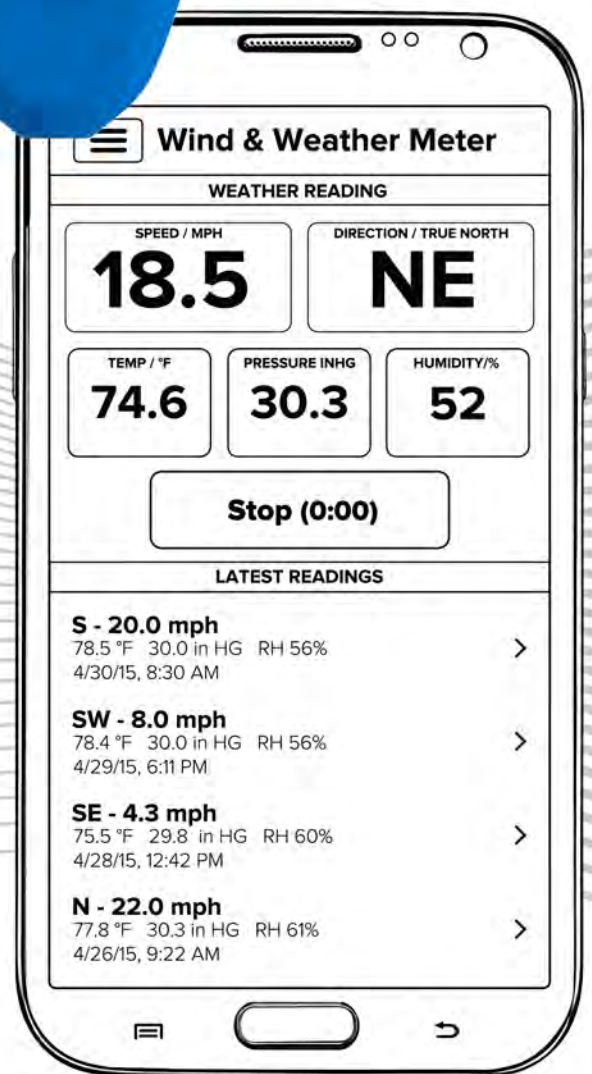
Wind & Weather Meter

WEATHER READING

SPEED / MPH
18.5

DIRECTION / TRUE NORTH
NE

TEMP / °F
74.6

PRESSURE INHG
30.3

HUMIDITY/%
52

Stop (0:00)

LATEST READINGS

S - 20.0 mph
78.5 °F 30.0 in HG RH 56%
4/30/15, 8:30 AM

SW - 8.0 mph
78.4 °F 30.0 in HG RH 56%
4/29/15, 6:11 PM

SE - 4.3 mph
75.5 °F 29.8 in HG RH 60%
4/28/15, 12:42 PM

N - 22.0 mph
77.8 °F 30.3 in HG RH 61%
4/26/15, 9:22 AM